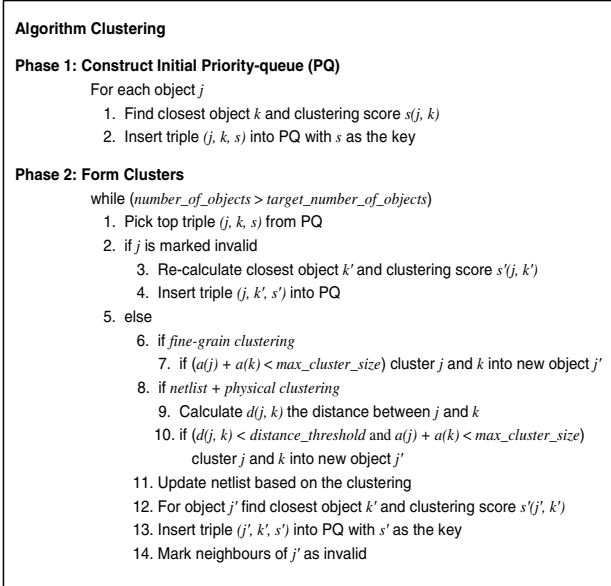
**Algorithm Clustering**

**Phase 1: Construct Initial Priority-queue (PQ)**

For each object $j$

1. Find closest object $k$ and clustering score $s(j, k)$
2. Insert triple $(j, k, s)$ into PQ with $s$ as the key

**Phase 2: Form Clusters**

while ($number\_of\_objects > target\_number\_of\_objects$)

1. Pick top triple $(j, k, s)$ from PQ
2. if $j$ is marked invalid
3. Re-calculate closest object $k'$ and clustering score $s'(j, k')$
4. Insert triple $(j, k', s')$ into PQ
5. else
6. if $fine\text{-}grain\ clustering$
7. if ($a(j) + a(k) < max\_cluster\_size$) cluster $j$ and $k$ into new object $j'$
8. if $netlist + physical\ clustering$
9. Calculate $d(j, k)$ the distance between $j$ and $k$
10. if ($d(j, k) < distance\_threshold$ and $a(j) + a(k) < max\_cluster\_size$) cluster $j$ and $k$ into new object $j'$
11. Update netlist based on the clustering
12. For object $j'$ find closest object $k'$ and clustering score $s'(j', k')$
13. Insert triple $(j', k', s')$ into PQ with $s'$ as the key
14. Mark neighbours of $j'$ as invalid